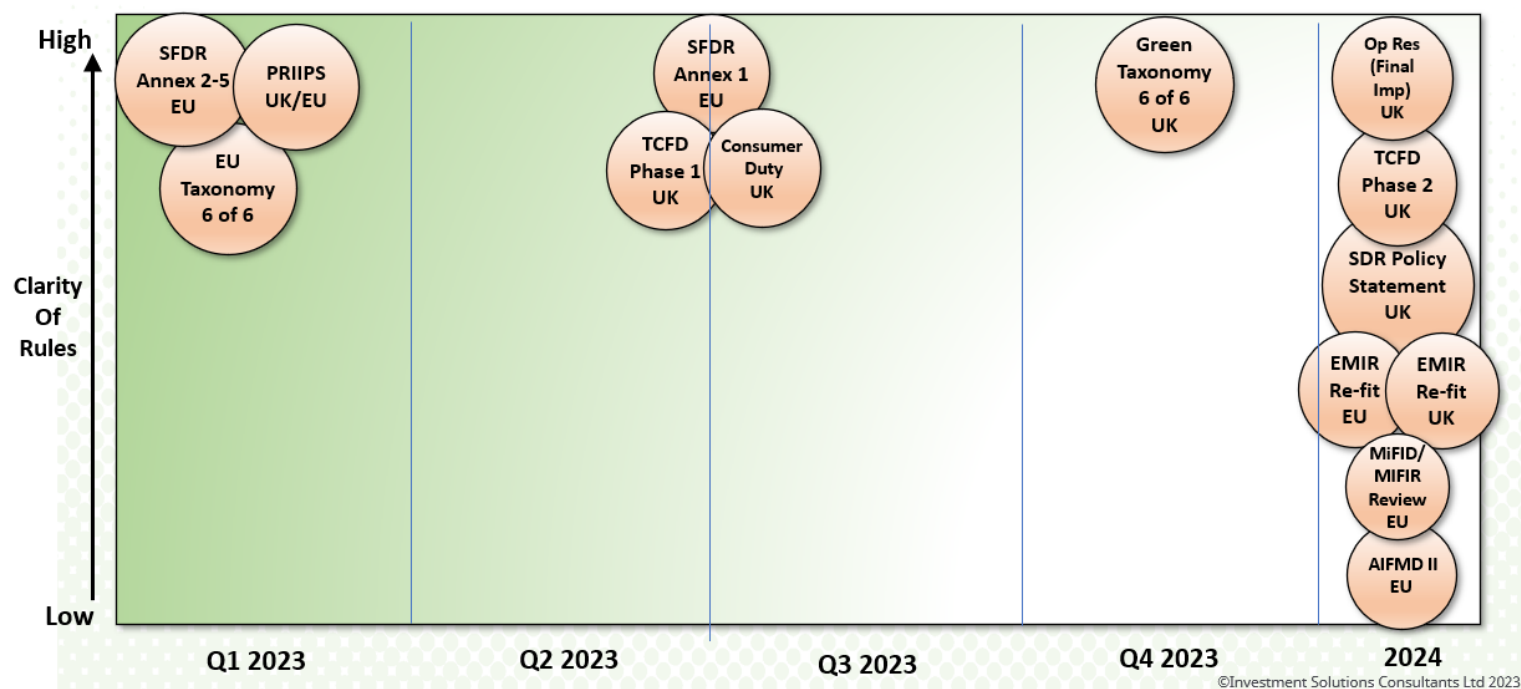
High

Clarity Of Rules

Low

SFDR Annex 2-5 EU

PRIIPS UK/EU

EU Taxonomy 6 of 6

SFDR Annex 1 EU

TCFD Phase 1 UK

Consumer Duty UK

Green Taxonomy 6 of 6 UK

Op Res (Final Imp) UK

TCFD Phase 2 UK

SDR Policy Statement UK

EMIR Re-fit EU

EMIR Re-fit UK

MiFID/ MIFIR Review EU

AIFMD II EU

Q1 2023

Q2 2023

Q3 2023

Q4 2023

2024

©Investment Solutions Consultants Ltd 2023